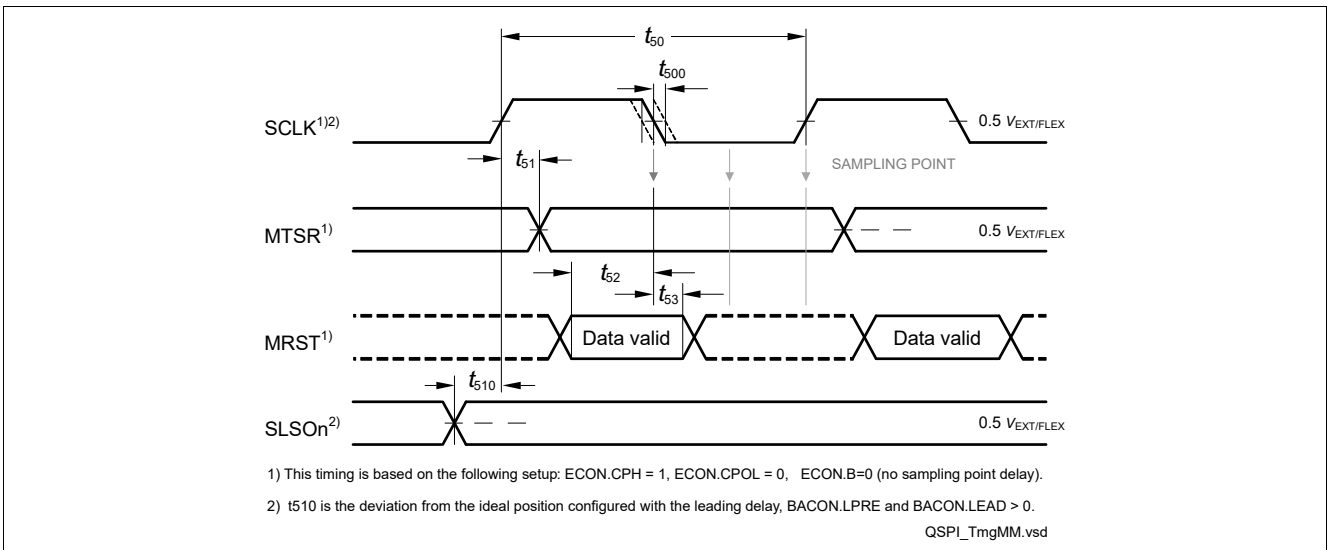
$t_{50}$

$t_{500}$

SCLK$^{1)2)}$

0.5 $V_{EXT/FLEX}$

$t_{51}$

SAMPLING POINT

MTSR$^{1)}$

0.5 $V_{EXT/FLEX}$

$t_{52}$

$t_{53}$

MRST$^{1)}$

Data valid

Data valid

$t_{510}$

SLSOn$^{2)}$

0.5 $V_{EXT/FLEX}$

1) This timing is based on the following setup: ECON.CPH = 1, ECON.CPOL = 0, ECON.B=0 (no sampling point delay).

2) t510 is the deviation from the ideal position configured with the leading delay, BACON.LPRE and BACON.LEAD > 0.

QSPI_TmgMM.vsd